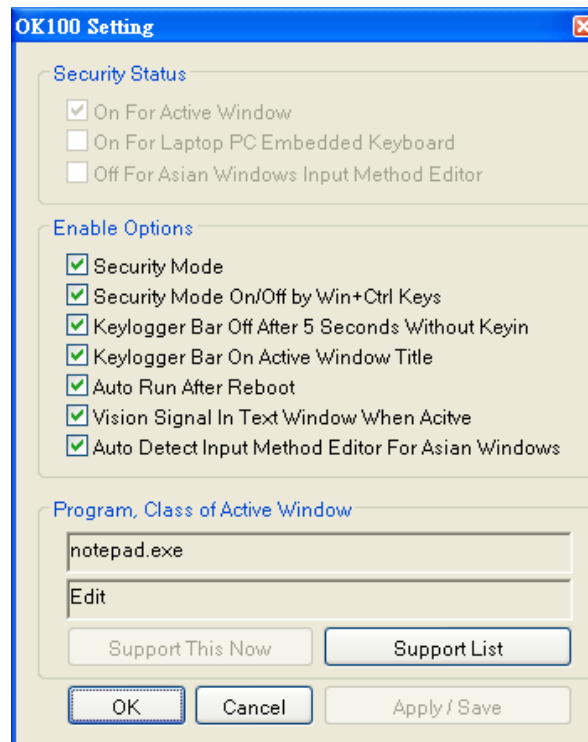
OK100 Setting

Security Status

On For Active Window

On For Laptop PC Embedded Keyboard

Off For Asian Windows Input Method Editor

Enable Options

Security Mode

Security Mode On/Off by Win+Ctrl Keys

Keylogger Bar Off After 5 Seconds Without Keyin

Keylogger Bar On Active Window Title

Auto Run After Reboot

Vision Signal In Text Window When Acitve

Auto Detect Input Method Editor For Asian Windows

Program, Class of Active Window

notepad.exe

Edit

Support This Now

Support List

OK

Cancel

Apply / Save